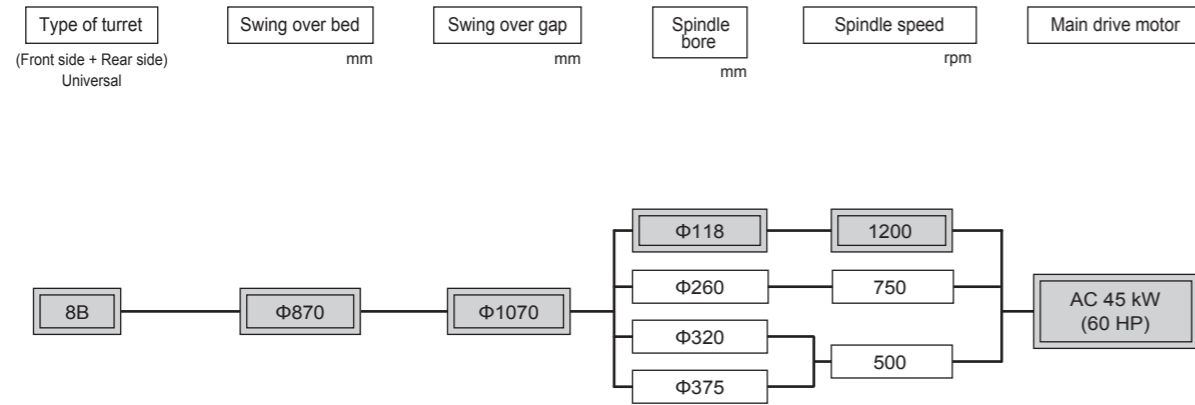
Type of turret
(Front side + Rear side)
Universal

Swing over bed
mm

Swing over gap
mm

Spindle bore
mm

Spindle speed
rpm

Main drive motor

8B

Φ870

Φ1070

Φ118

Φ260

Φ320

Φ375

1200

750

500

AC 45 kW (60 HP)